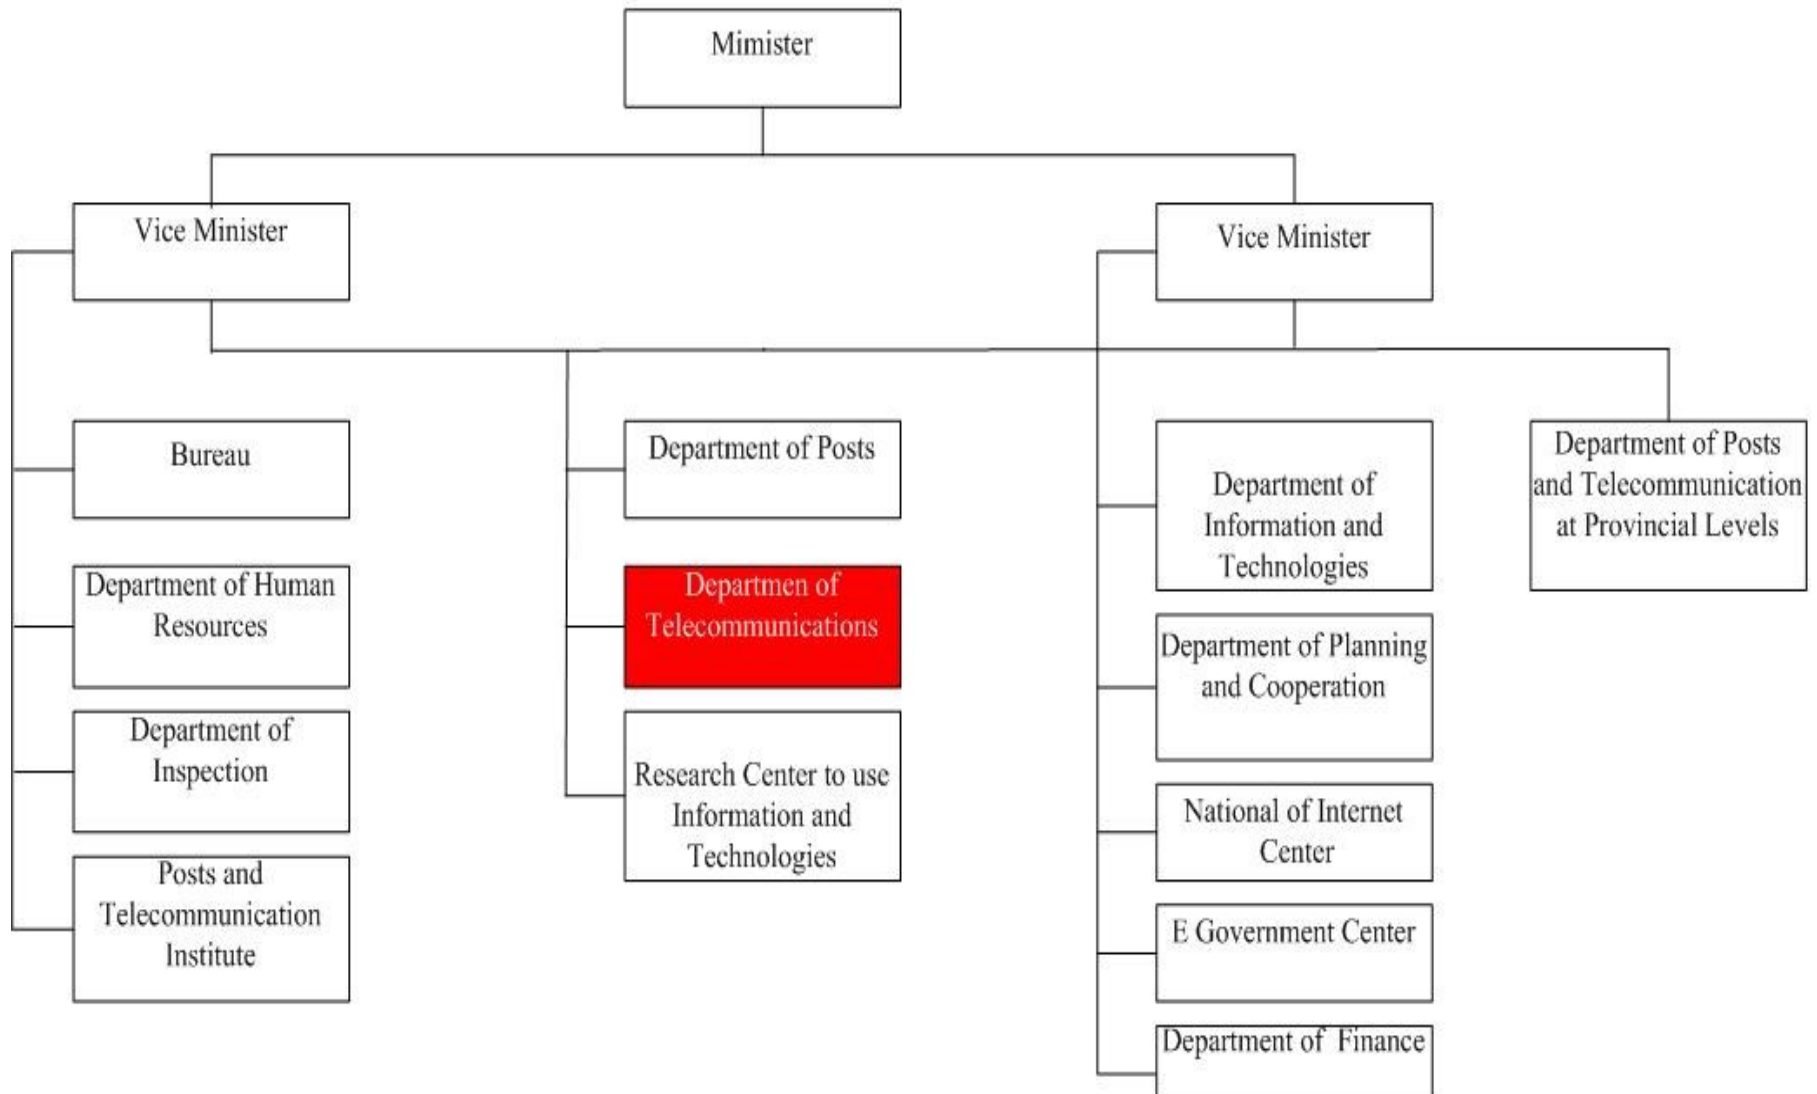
Mimister

Vice Minister

Vice Minister

Bureau

Department of Human Resources

Department of Inspection

Posts and Telecommunication Institute

Department of Posts

Departmen of Telecommunications

Research Center to use Information and Technologies

Department of Information and Technologies

Department of Planning and Cooperation

National of Internet Center

E Government Center

Department of Finance

Department of Posts and Telecommunication at Provincial Levels